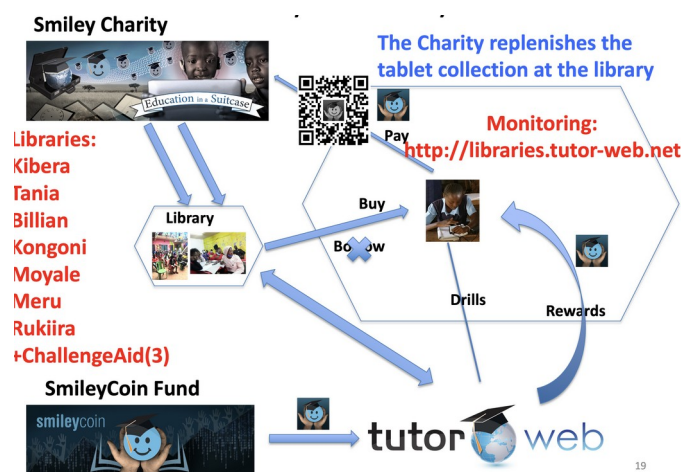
Smiley Charity

Education in a Suitcase

The Charity replenishes the tablet collection at the library

Pay

Monitoring:
http://libraries.tutor-web.net

Libraries:
Kibera
Tania
Billian
Kongoni
Moyale
Meru
Rukiira
+ChallengeAid(3)

Library

Buy

Borrow

Drills

Rewards

SmileyCoin Fund

smileycoin

tutor web

19